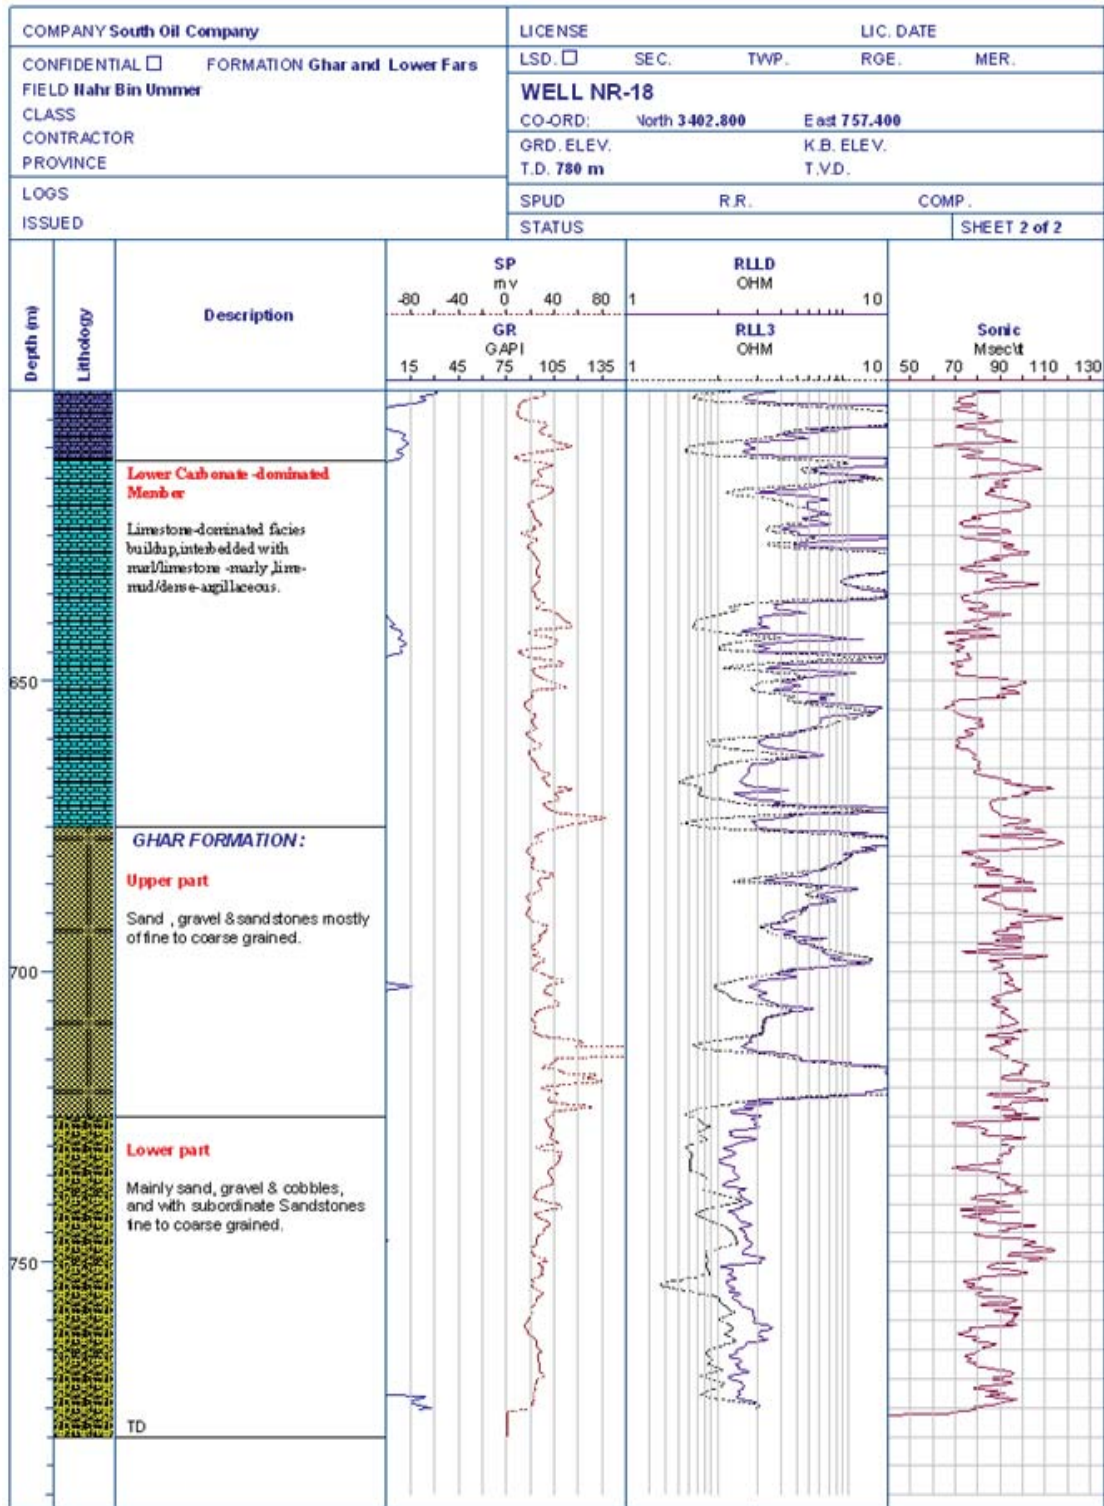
COMPANY South Oil Company
CONFIDENTIAL ☐ FORMATION Ghar and Lower Fars
FIELD Nahr Bin Ummer
CLASS
CONTRACTOR
PROVINCE
LOGS
ISSUED

LICENSE LIC. DATE
LSD. ☐ SEC. TWP. RGE. MER.
WELL NR-18
CO-ORD: North 3402.800 East 757.400
GRD. ELEV. K.B. ELEV.
T.D. 780 m T.V.D.
SPUD R.R. COMP.
STATUS SHEET 2 of 2

Depth (m)
Lithology
Description
SP
mv
-80 -40 0 40 80
GR
GAPI
15 45 75 105 135
RLLD
OHM
1 10
RLL3
OHM
1 10
Sonic
Msec\ft
50 70 90 110 130

Lower Carbonate-dominated Member

Limestone-dominated facies buildup,interbedded with marl/limestone -marly ,lime-mud/dense-argillaceous.

650

GHAR FORMATION:

Upper part

Sand , gravel &sandstones mostly of fine to coarse grained.

700

Lower part

Mainly sand, gravel & cobbles, and with subordinate Sandstones fine to coarse grained.

750

TD